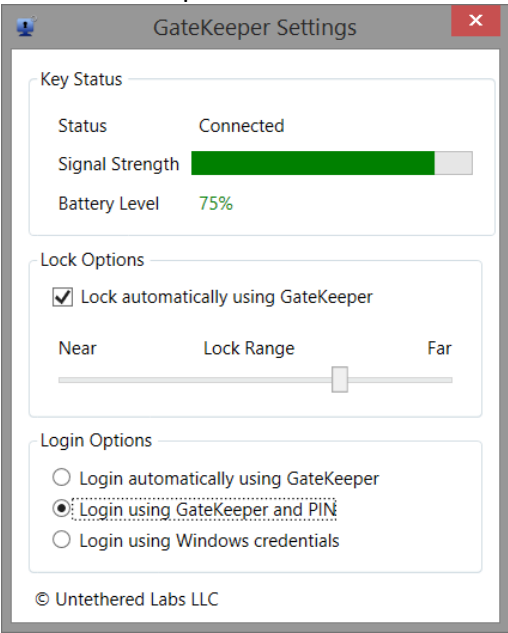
GateKeeper Settings

Key Status

Status Connected

Signal Strength

Battery Level 75%

Lock Options

Lock automatically using GateKeeper

Near Lock Range Far

Login Options

Login automatically using GateKeeper

Login using GateKeeper and PIN

Login using Windows credentials

© Untethered Labs LLC